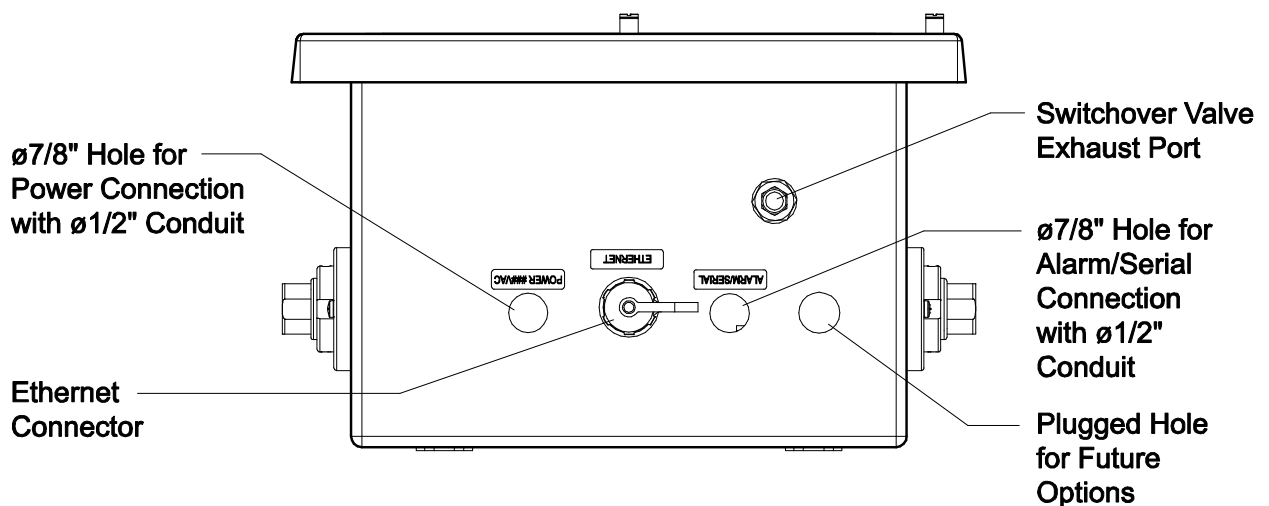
ø7/8" Hole for Power Connection with ø1/2" Conduit

Switchover Valve Exhaust Port

POWER ###VAC

ETHERNET

ALARM/SERIAL

ø7/8" Hole for Alarm/Serial Connection with ø1/2" Conduit

Ethernet Connector

Plugged Hole for Future Options